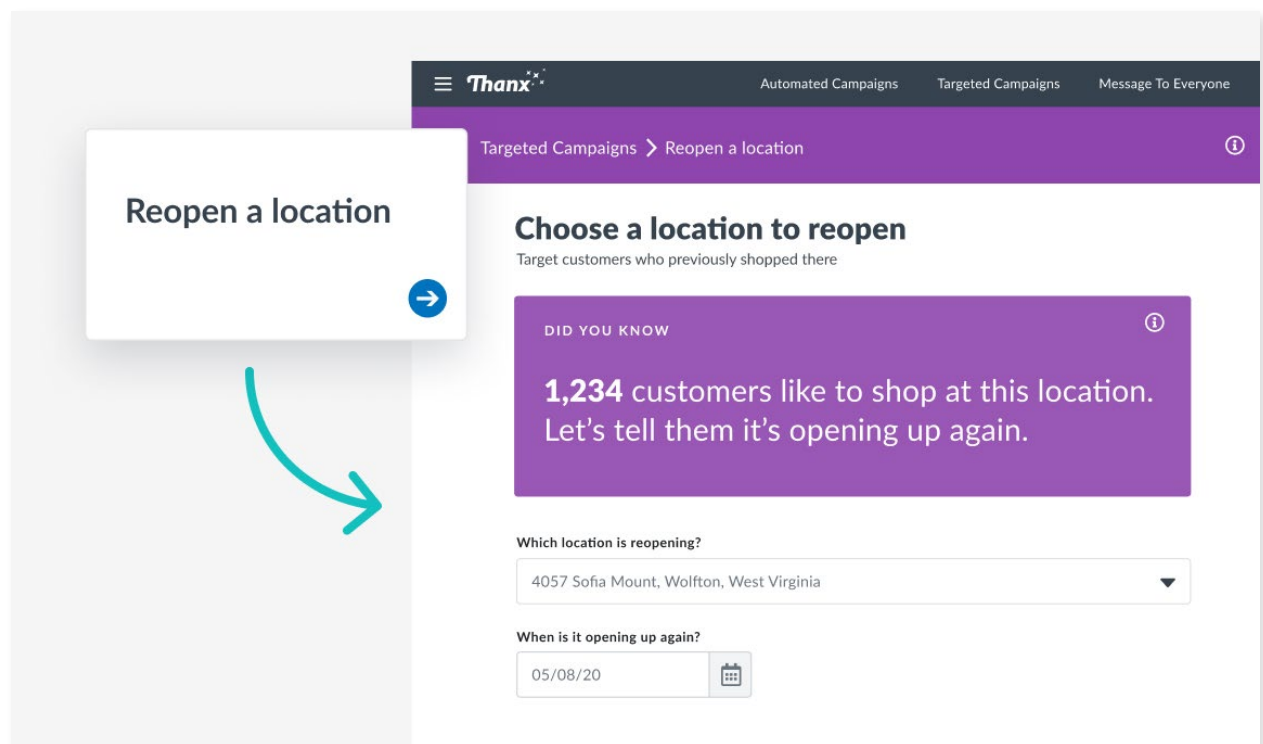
Reopen a location

Thanx

Automated Campaigns Targeted Campaigns Message To Everyone

Targeted Campaigns > Reopen a location

Choose a location to reopen

Target customers who previously shopped there

DID YOU KNOW

**1,234** customers like to shop at this location. Let's tell them it's opening up again.

Which location is reopening?

4057 Sofia Mount, Wolfton, West Virginia

When is it opening up again?

05/08/20